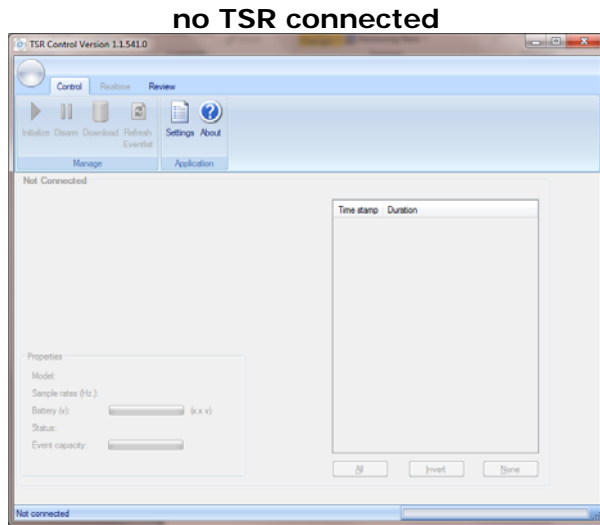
no TSR connected

TSR Control Version 1.1.541.0

Control Realtime Review

Initialize Disarm Download Refresh Eventlist

Manage

Settings About

Application

Not Connected

Time stamp Duration

Properties

Model:

Sample rates (Hz):

Battery (v): (x.x v)

Status:

Event capacity:

All Invert None

Not connected